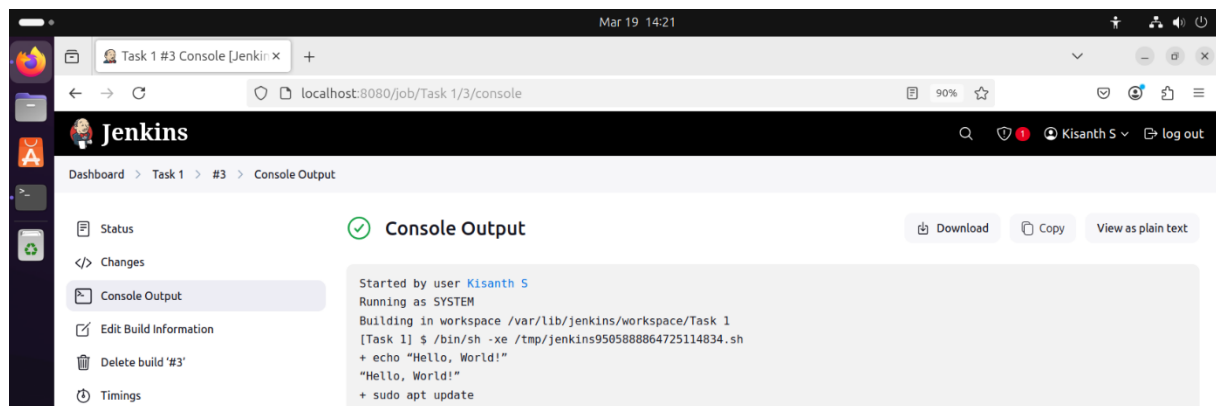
Mar 19 14:21

Task 1 #3 Console [Jenkin ×
+

localhost:8080/job/Task 1/3/console
90%

Jenkins
1
Kisanth S
log out

Dashboard > Task 1 > #3 > Console Output

Status
Changes
Console Output
Edit Build Information
Delete build '#3'
Timings

Console Output

Download
Copy
View as plain text

Started by user Kisanth S
Running as SYSTEM
Building in workspace /var/lib/jenkins/workspace/Task 1
[Task 1] $ /bin/sh -xe /tmp/jenkins9505888864725114834.sh
+ echo "Hello, World!"
"Hello, World!"
+ sudo apt update